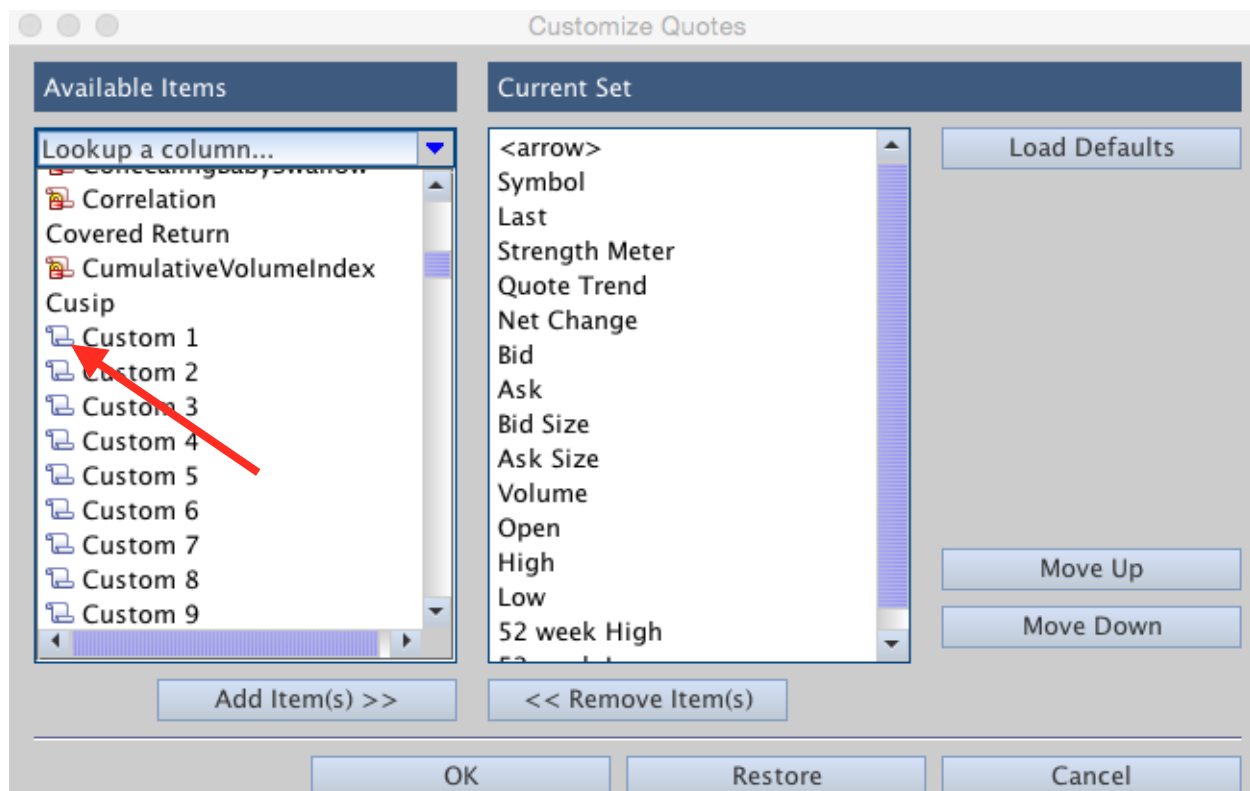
Customize Quotes

Available Items

Lookup a column...

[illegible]
Correlation
Covered Return
CumulativeVolumeIndex
Cusip
Custom 1
Custom 2
Custom 3
Custom 4
Custom 5
Custom 6
Custom 7
Custom 8
Custom 9

Add Item(s) >>

Current Set

<arrow>
Symbol
Last
Strength Meter
Quote Trend
Net Change
Bid
Ask
Bid Size
Ask Size
Volume
Open
High
Low
52 week High
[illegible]

<< Remove Item(s)

Load Defaults

Move Up

Move Down

OK

Restore

Cancel